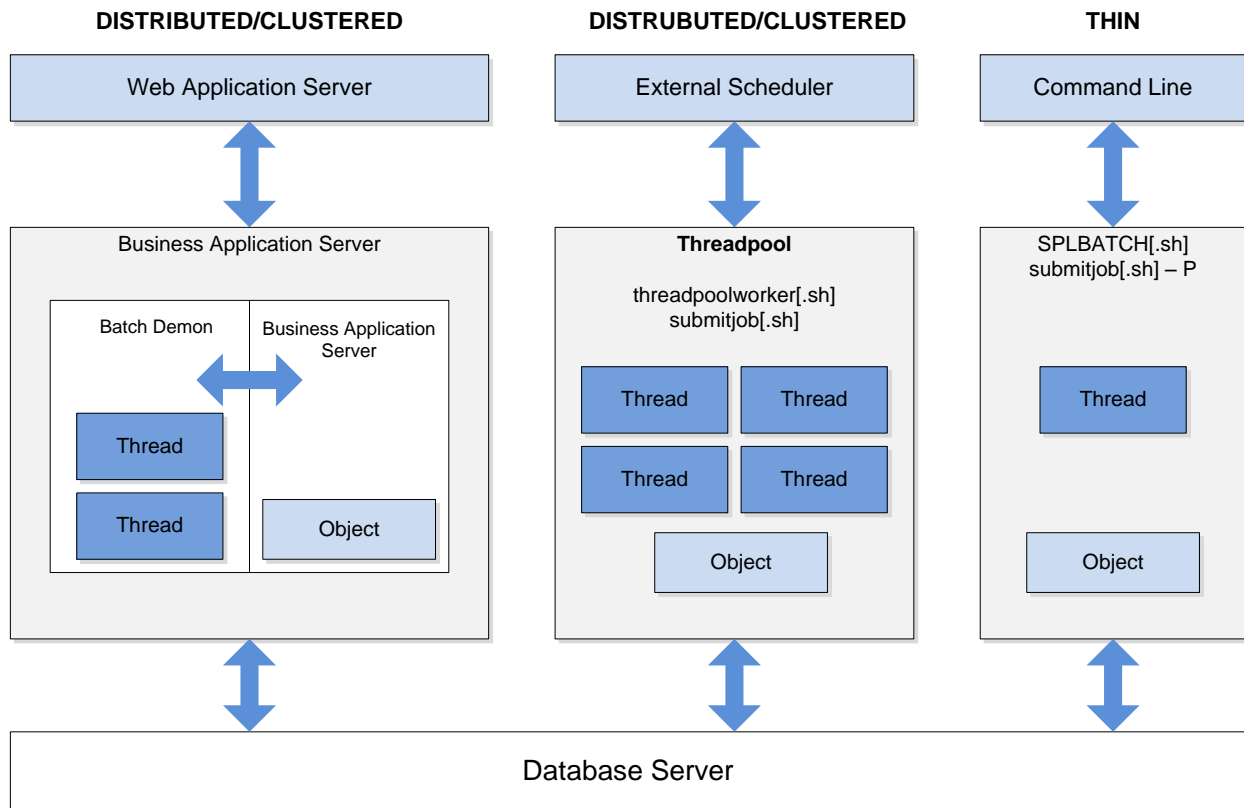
DISTRIBUTED/CLUSTERED

Web Application Server

Business Application Server

Batch Demon

Business Application Server

Thread

Thread

Object

DISTRUBUTED/CLUSTERED

External Scheduler

Threadpool

threadpoolworker[.sh]
submitjob[.sh]

Thread

Thread

Thread

Thread

Object

THIN

Command Line

SPLBATCH[.sh]
submitjob[.sh] – P

Thread

Object

Database Server